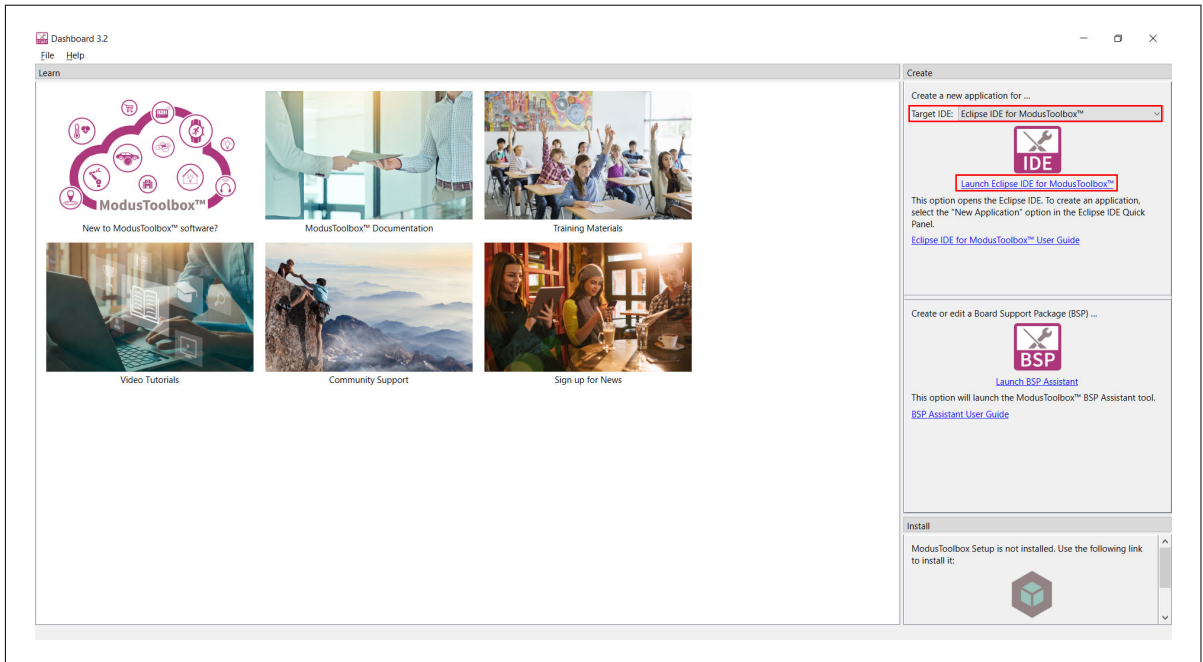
Dashboard 3.2
File Help

Learn

ModusToolbox™

New to ModusToolbox™ software?

ModusToolbox™ Documentation

Training Materials

Video Tutorials

Community Support

Sign up for News

Create

Create a new application for ...

Target IDE: Eclipse IDE for ModusToolbox™

IDE

Launch Eclipse IDE for ModusToolbox™

This option opens the Eclipse IDE. To create an application, select the "New Application" option in the Eclipse IDE Quick Panel.

Eclipse IDE for ModusToolbox™ User Guide

Create or edit a Board Support Package (BSP) ...

BSP

Launch BSP Assistant

This option will launch the ModusToolbox™ BSP Assistant tool.

BSP Assistant User Guide

Install

ModusToolbox Setup is not installed. Use the following link to install it: